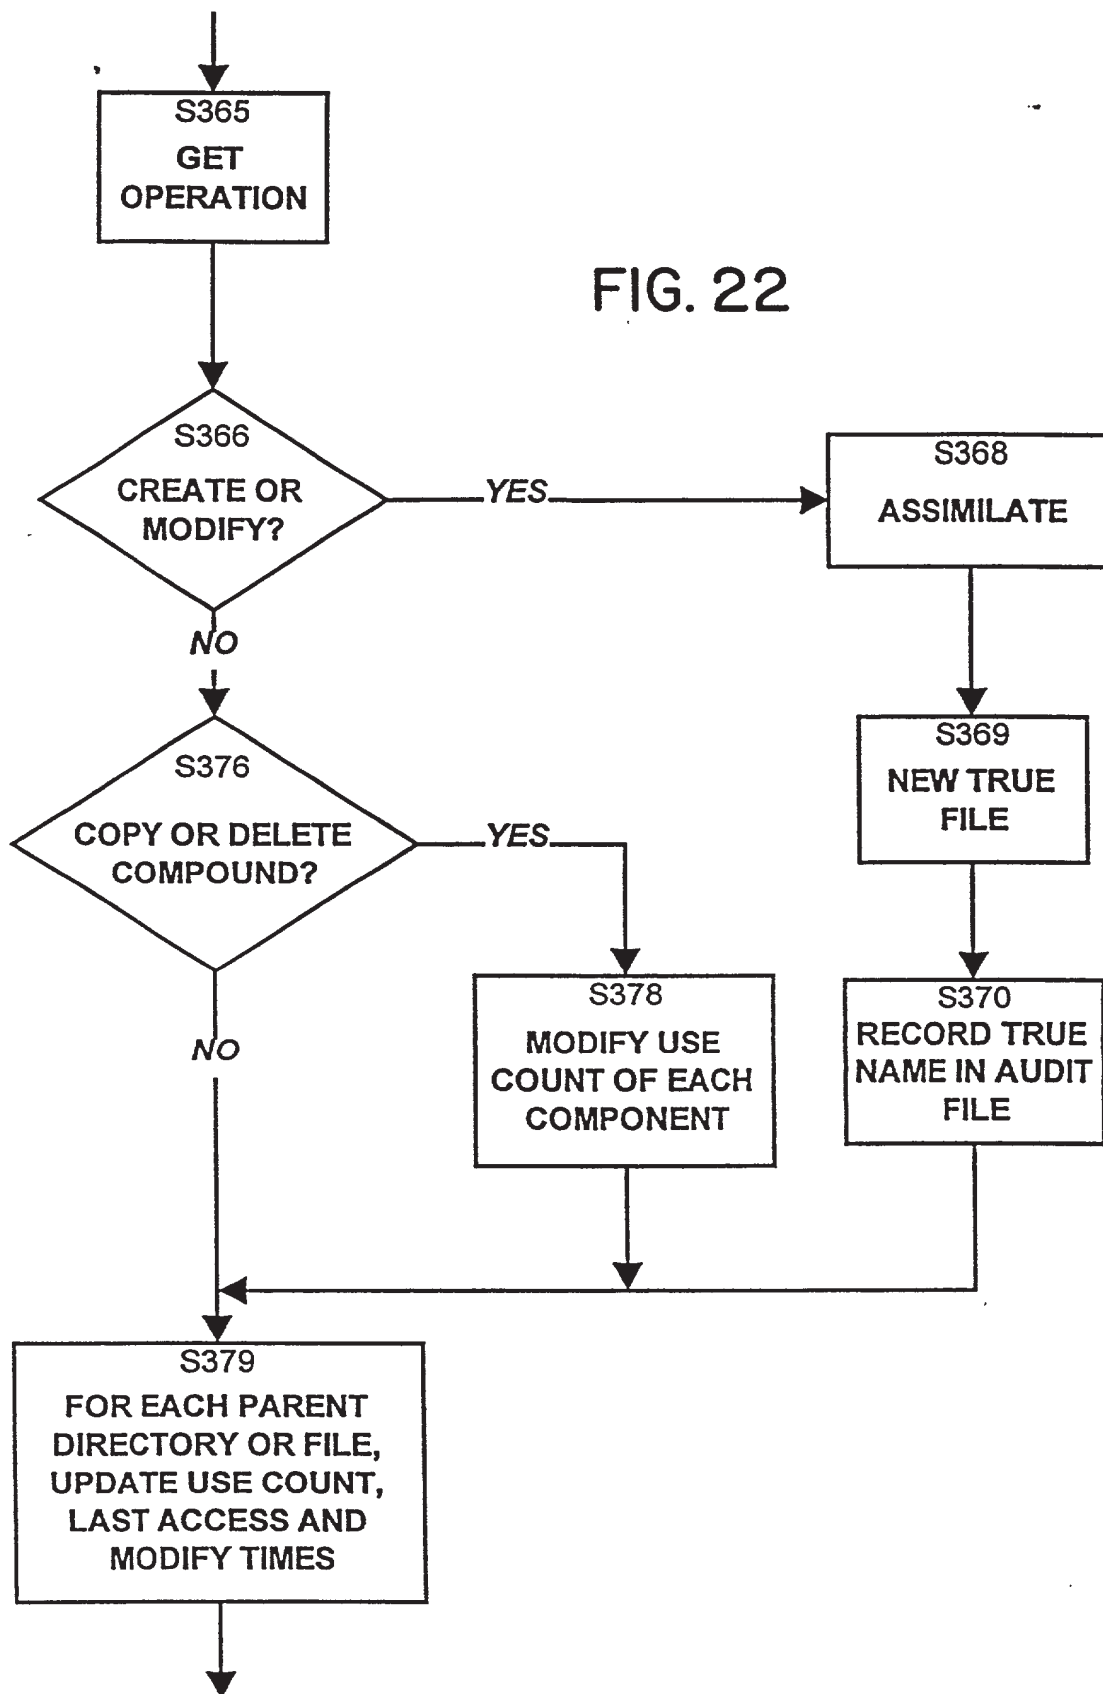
S365
GET OPERATION

FIG. 22

S366
CREATE OR MODIFY?

YES

S368
ASSIMILATE

NO

S369
NEW TRUE FILE

S376
COPY OR DELETE COMPOUND?

YES

S378
MODIFY USE COUNT OF EACH COMPONENT

S370
RECORD TRUE NAME IN AUDIT FILE

NO

S379
FOR EACH PARENT DIRECTORY OR FILE, UPDATE USE COUNT, LAST ACCESS AND MODIFY TIMES